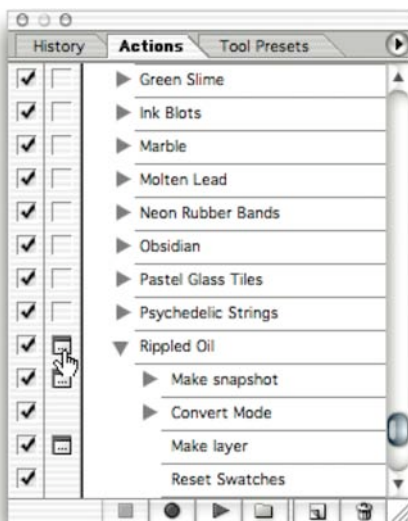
History Actions Tool Presets

Green Slime
Ink Blots
Marble
Molten Lead
Neon Rubber Bands
Obsidian
Pastel Glass Tiles
Psychedelic Strings
Rippled Oil
Make snapshot
Convert Mode
Make layer
Reset Swatches